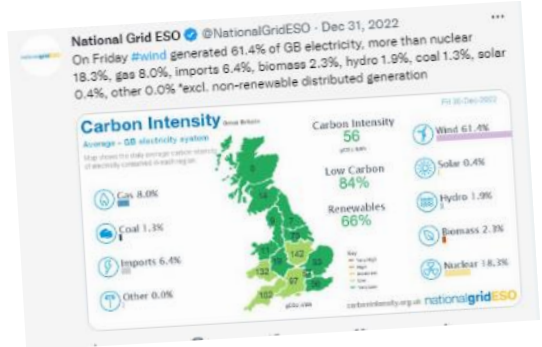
National Grid ESO @NationalGridESO · Dec 31, 2022

On Friday #wind generated 61.4% of GB electricity, more than nuclear 18.3%, gas 8.0%, imports 6.4%, biomass 2.3%, hydro 1.9%, coal 1.3%, solar 0.4%, other 0.0% *excl. non-renewable distributed generation

Carbon Intensity Great Britain

Average – GB electricity system

Fri 30 Dec 2022

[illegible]

Gas 8.0%

Coal 1.3%

Imports 6.4%

Other 0.0%

Carbon Intensity 56 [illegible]

Low Carbon 84%

Renewables 66%

Wind 61.4%

Solar 0.4%

Hydro 1.9%

Biomass 2.3%

Nuclear 18.3%

142

132

97

102

carbonintensity.org.uk nationalgridESO